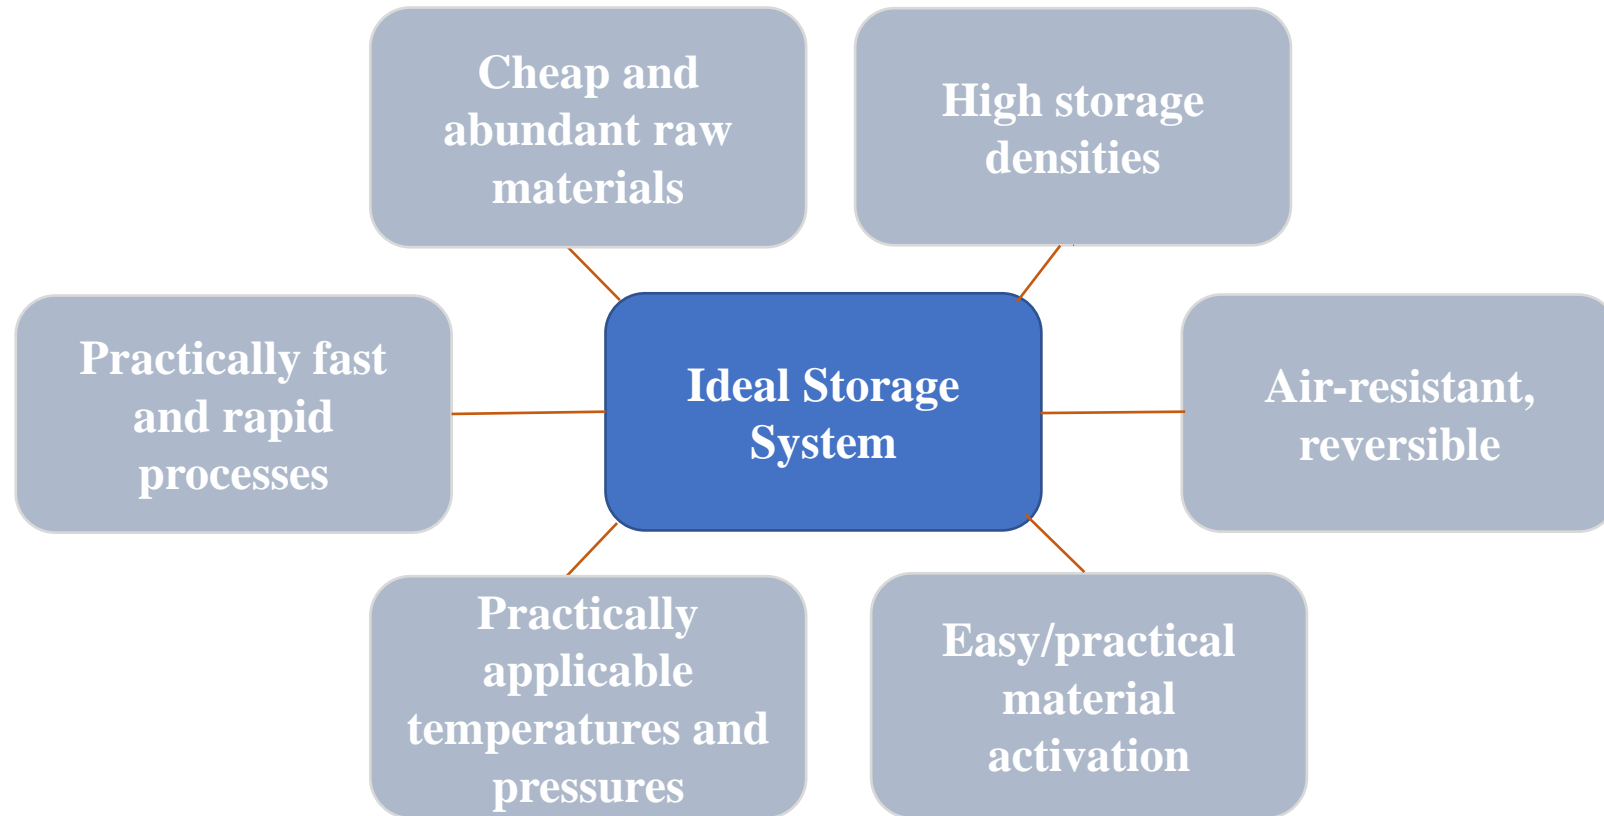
Cheap and abundant raw materials

High storage densities

Practically fast and rapid processes

Ideal Storage System

Air-resistant, reversible

Practically applicable temperatures and pressures

Easy/practical material activation